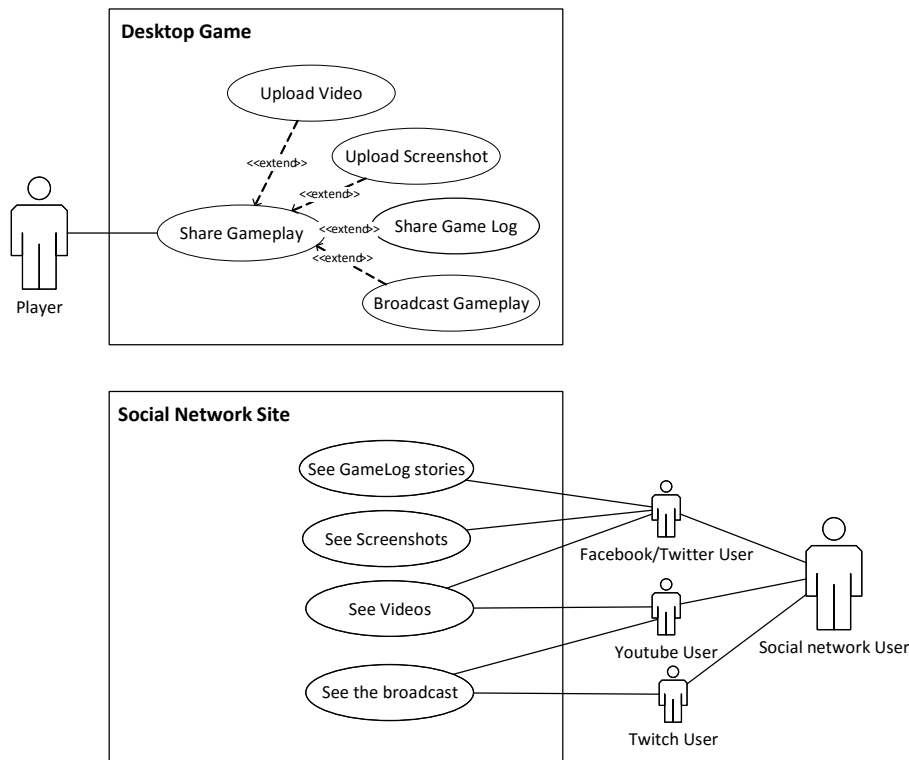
Desktop Game

Upload Video

<<extend>>

Upload Screenshot

<<extend>>

Share Gameplay

<<extend>>

Share Game Log

<<extend>>

Broadcast Gameplay

Player

Social Network Site

See GameLog stories

See Screenshots

See Videos

See the broadcast

Facebook/Twitter User

Youtube User

Twitch User

Social network User